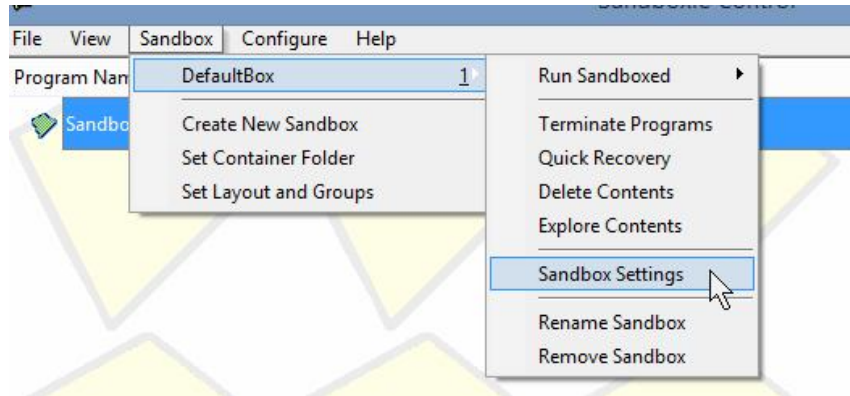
Sandboxie Control
File View Sandbox Configure Help
Program Nam
Sandbo
DefaultBox 1
Create New Sandbox
Set Container Folder
Set Layout and Groups
Run Sandboxed
Terminate Programs
Quick Recovery
Delete Contents
Explore Contents
Sandbox Settings
Rename Sandbox
Remove Sandbox